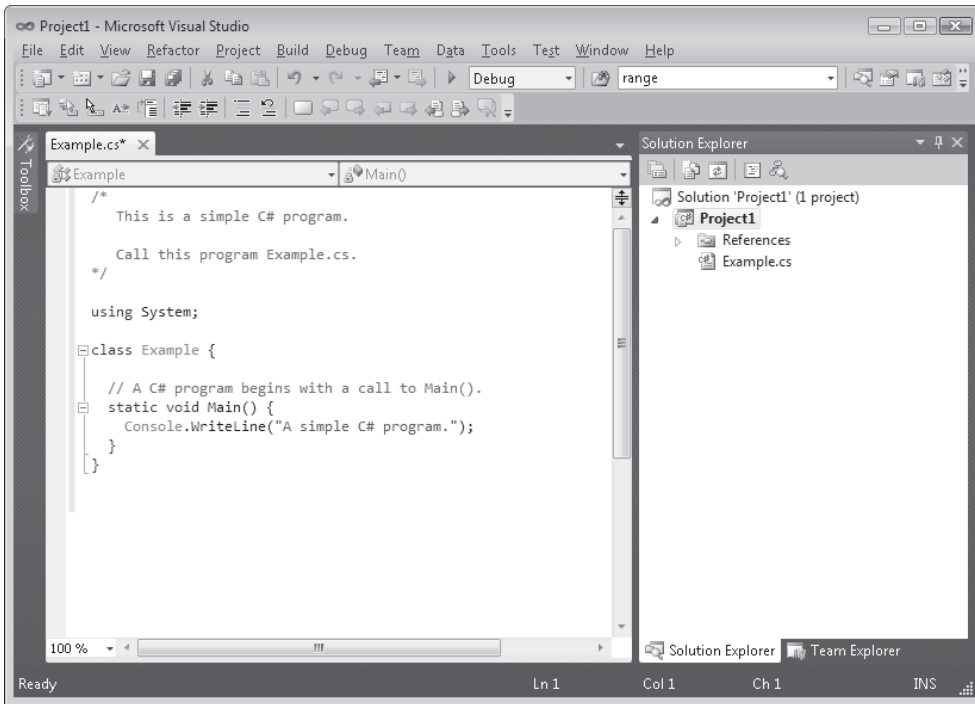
Project1 - Microsoft Visual Studio

File Edit View Refactor Project Build Debug Team Data Tools Test Window Help

Debug range

Toolbox

Example.cs* ×

Example Main()

/*
This is a simple C# program.

Call this program Example.cs.
*/

using System;

class Example {

// A C# program begins with a call to Main().
static void Main() {
Console.WriteLine("A simple C# program.");
}
}

100 %

Solution Explorer

Solution 'Project1' (1 project)
Project1
References
Example.cs

Solution Explorer Team Explorer

Ready Ln 1 Col 1 Ch 1 INS